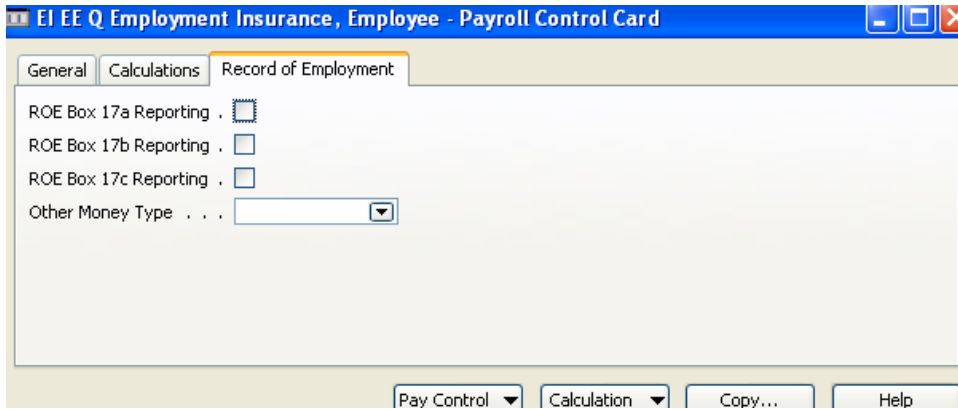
EI EE Q Employment Insurance, Employee - Payroll Control Card

General | Calculations | Record of Employment

ROE Box 17a Reporting .

ROE Box 17b Reporting .

ROE Box 17c Reporting .

Other Money Type . . .

Pay Control | Calculation | Copy... | Help